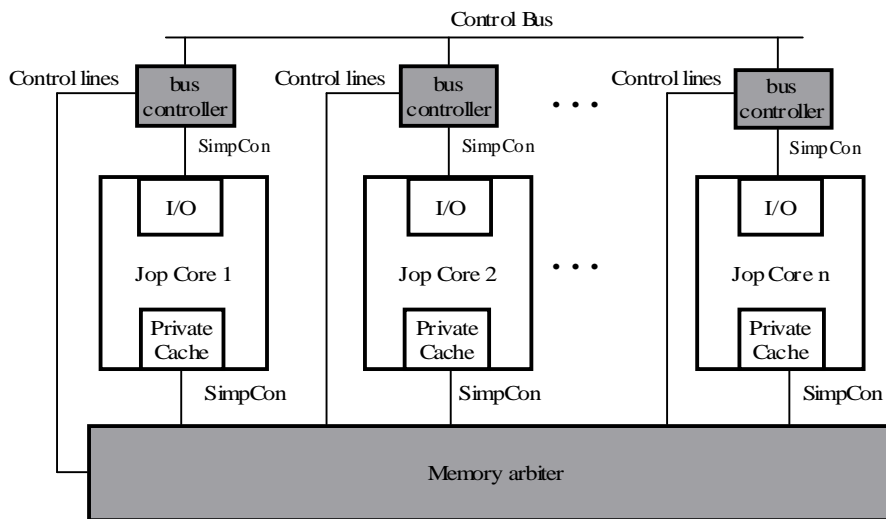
Control Bus

Control lines

bus controller

SimpCon

I/O

Jop Core 1

Private Cache

SimpCon

Control lines

bus controller

SimpCon

I/O

Jop Core 2

Private Cache

SimpCon

. . .

. . .

Control lines

bus controller

SimpCon

I/O

Jop Core n

Private Cache

SimpCon

Memory arbiter